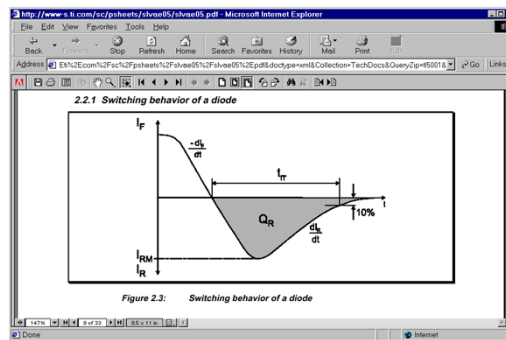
http://www-s.ti.com/sc/psheets/slvae05/slvae05.pdf - Microsoft Internet Explorer

File Edit View Favorites Tools Help

Back Forward Stop Refresh Home Search Favorites History Mail Print Edit

Address Eti%2Ecom%2Fsc%2Fpsheets%2Fslvae05%2Fslvae05%2Epdf&doctype=xml&Collection=TechDocs&QueryZip=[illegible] Go Links

2.2.1 Switching behavior of a diode

$I_F$

$-\frac{di_F}{dt}$

$t_{rr}$

t

$Q_R$

$\frac{di_R}{dt}$

10%

$I_{RM}$

$I_R$

Figure 2.3: Switching behavior of a diode

147% 8 of 33 8.5 x 11 in

Done

Internet